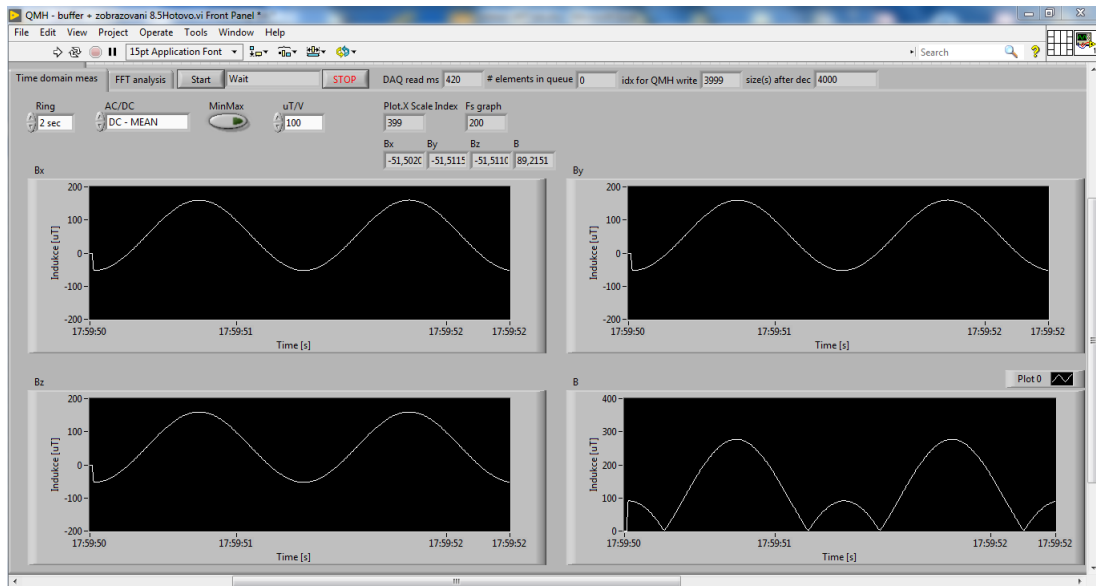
QMH - buffer + zobrazovani 8.5Hotovo.vi Front Panel *

File Edit View Project Operate Tools Window Help

15pt Application Font

Search

Time domain meas | FFT analysis | Start | Wait | STOP | DAQ read ms 420 | # elements in queue 0 | idx for QMH write 3999 | size(s) after dec 4000

Ring
2 sec

AC/DC
DC - MEAN

MinMax

uT/V
100

Plot.X Scale Index
399

Fs graph
200

Bx -51,5020
By -51,5115
Bz -51,5110
B 89,2151

Bx

200
100
0
-100
-200
Indukce [uT]
17:59:50 17:59:51 17:59:52 17:59:52
Time [s]

By

200
100
0
-100
-200
Indukce [uT]
17:59:50 17:59:51 17:59:52 17:59:52
Time [s]

Bz

200
100
0
-100
-200
Indukce [uT]
17:59:50 17:59:51 17:59:52 17:59:52
Time [s]

B

Plot 0

400
300
200
100
0
Indukce [uT]
17:59:50 17:59:51 17:59:52 17:59:52
Time [s]